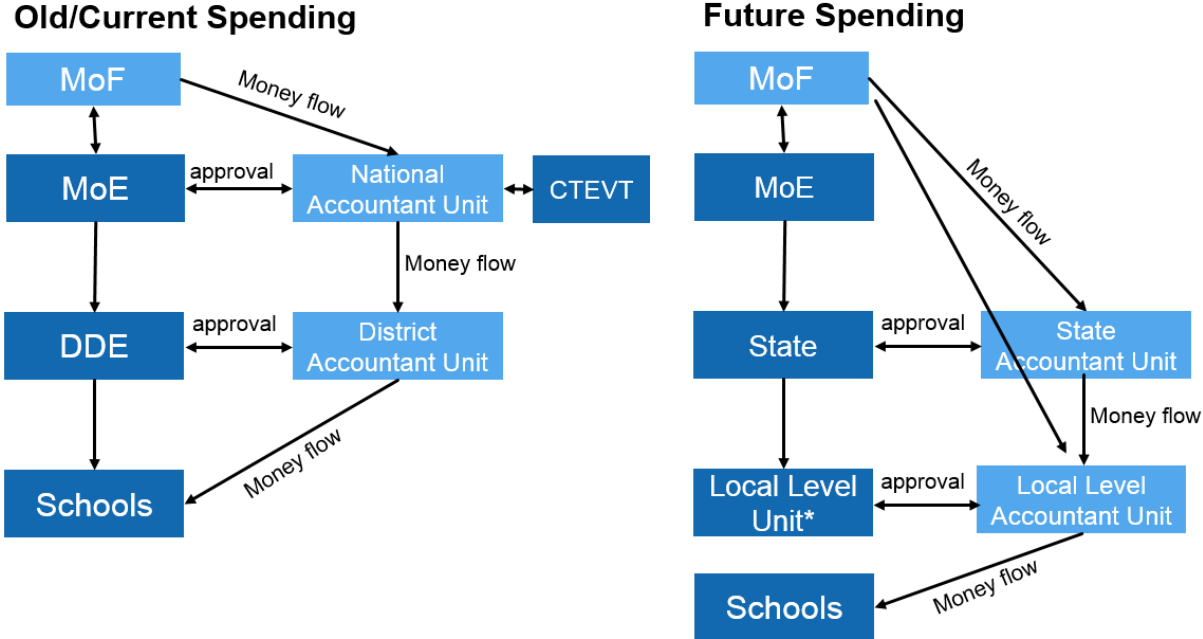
Old/Current Spending

MoF

Money flow

MoE

approval

National Accountant Unit

CTEVT

Money flow

DDE

approval

District Accountant Unit

Schools

Money flow

Future Spending

MoF

MoE

Money flow

State

approval

State Accountant Unit

Money flow

Local Level Unit*

approval

Local Level Accountant Unit

Schools

Money flow